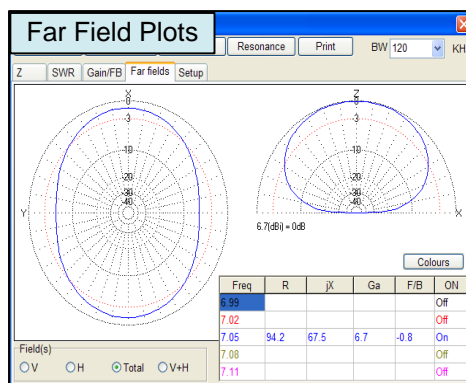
Far Field Plots

Resonance Print BW 120 KH

Z SWR Gain/FB Far fields Setup

X
0
-3
-10
-20
-30
-40
Y

Z
0
-3
-10
-20
-30
-40
X

6.7(dBi) = 0dB

Colours

| Freq | R | jX | Ga | F/B | ON |
|---|---|---|---|---|---|
| 6.99 | | | | | Off |
| 7.02 | | | | | Off |
| 7.05 | 94.2 | 67.5 | 6.7 | -0.8 | On |
| 7.08 | | | | | Off |
| 7.11 | | | | | Off |

Field(s)
V H Total V+H